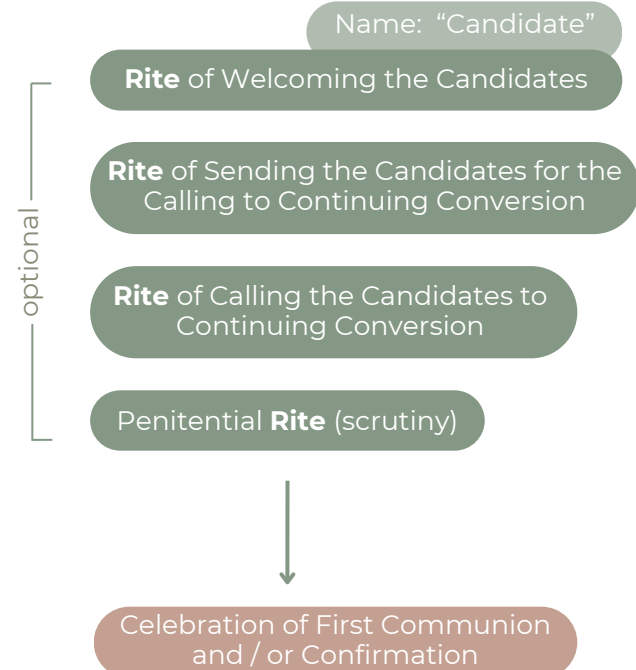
Name: “Candidate”

**Rite** of Welcoming the Candidates

**Rite** of Sending the Candidates for the Calling to Continuing Conversion

**Rite** of Calling the Candidates to Continuing Conversion

Penitential **Rite** (scrutiny)

optional

Celebration of First Communion and / or Confirmation